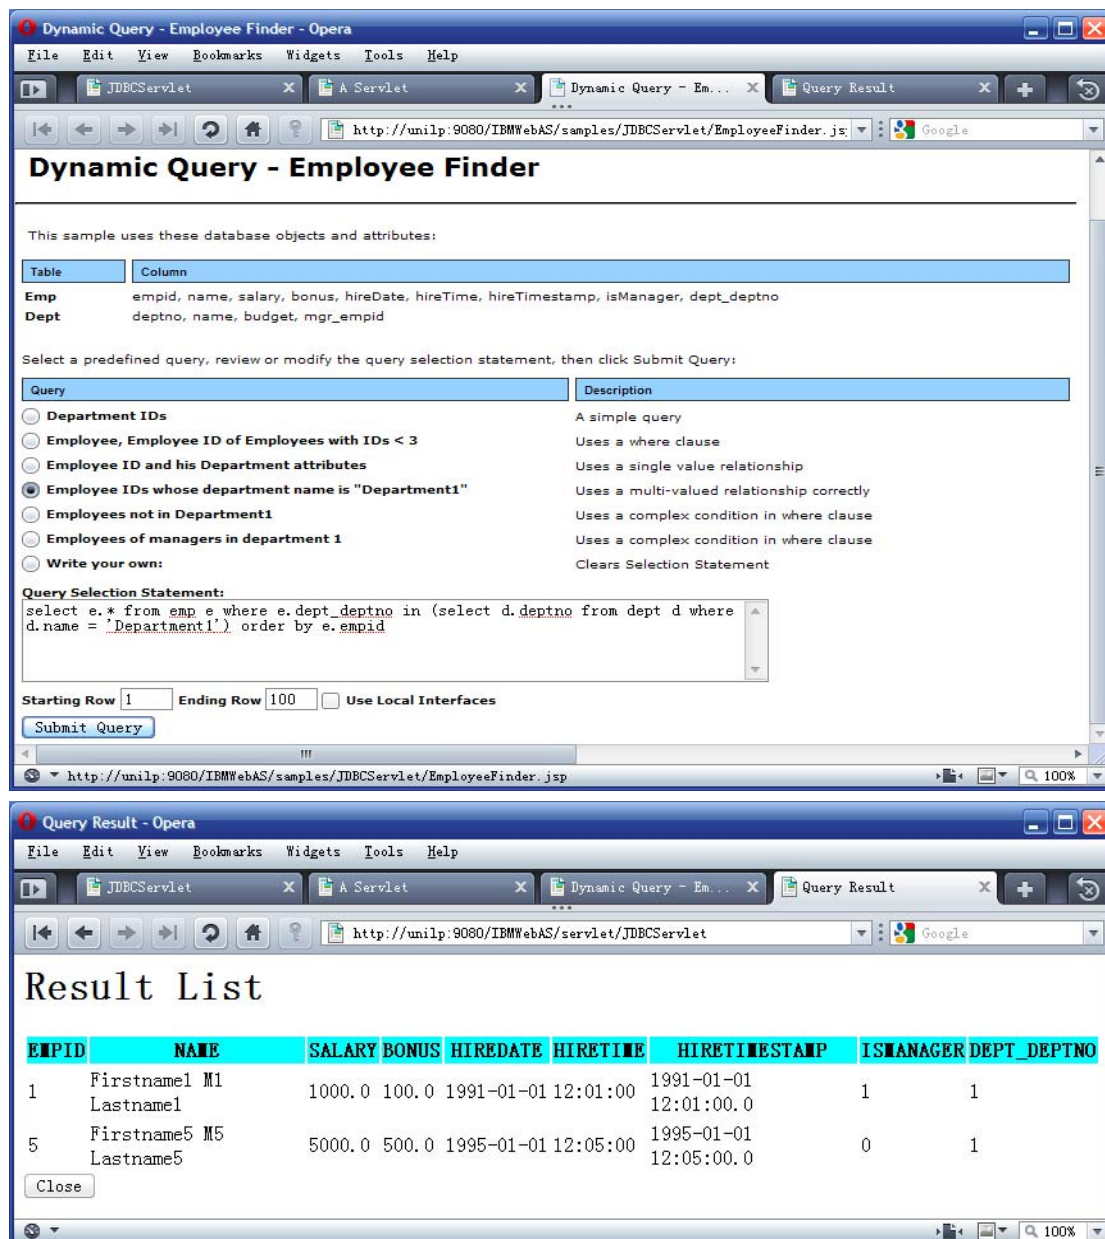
Dynamic Query - Employee Finder - Opera

File Edit View Bookmarks Widgets Tools Help

JDBCServlet
A Servlet
Dynamic Query - Em...
Query Result

http://unilp:9080/IBMWebAS/samples/JDBCServlet/EmployeeFinder.js
Google

Dynamic Query - Employee Finder

This sample uses these database objects and attributes:

| Table | Column |
|---|---|
| Emp | empid, name, salary, bonus, hireDate, hireTime, hireTimestamp, isManager, dept_deptno |
| Dept | deptno, name, budget, mgr_empid |

Select a predefined query, review or modify the query selection statement, then click Submit Query:

| Query | Description |
|---|---|
| Department IDs | A simple query |
| Employee, Employee ID of Employees with IDs < 3 | Uses a where clause |
| Employee ID and his Department attributes | Uses a single value relationship |
| Employee IDs whose department name is "Department1" | Uses a multi-valued relationship correctly |
| Employees not in Department1 | Uses a complex condition in where clause |
| Employees of managers in department 1 | Uses a complex condition in where clause |
| Write your own: | Clears Selection Statement |

Query Selection Statement:
select e.* from emp e where e.dept_deptno in (select d.deptno from dept d where d.name = 'Department1') order by e.empid

Starting Row 1 Ending Row 100 Use Local Interfaces

Submit Query

http://unilp:9080/IBMWebAS/samples/JDBCServlet/EmployeeFinder.jsp
100%

Query Result - Opera

File Edit View Bookmarks Widgets Tools Help

JDBCServlet
A Servlet
Dynamic Query - Em...
Query Result

http://unilp:9080/IBMWebAS/servlet/JDBCServlet
Google

Result List

| EMPID | NAME | SALARY | BONUS | HIREDATE | HIRETIME | HIRETIMESTAMP | ISMANAGER | DEPT_DEPTNO |
|---|---|---|---|---|---|---|---|---|
| 1 | Firstname1 M1 Lastname1 | 1000.0 | 100.0 | 1991-01-01 | 12:01:00 | 1991-01-01 12:01:00.0 | 1 | 1 |
| 5 | Firstname5 M5 Lastname5 | 5000.0 | 500.0 | 1995-01-01 | 12:05:00 | 1995-01-01 12:05:00.0 | 0 | 1 |

Close

100%